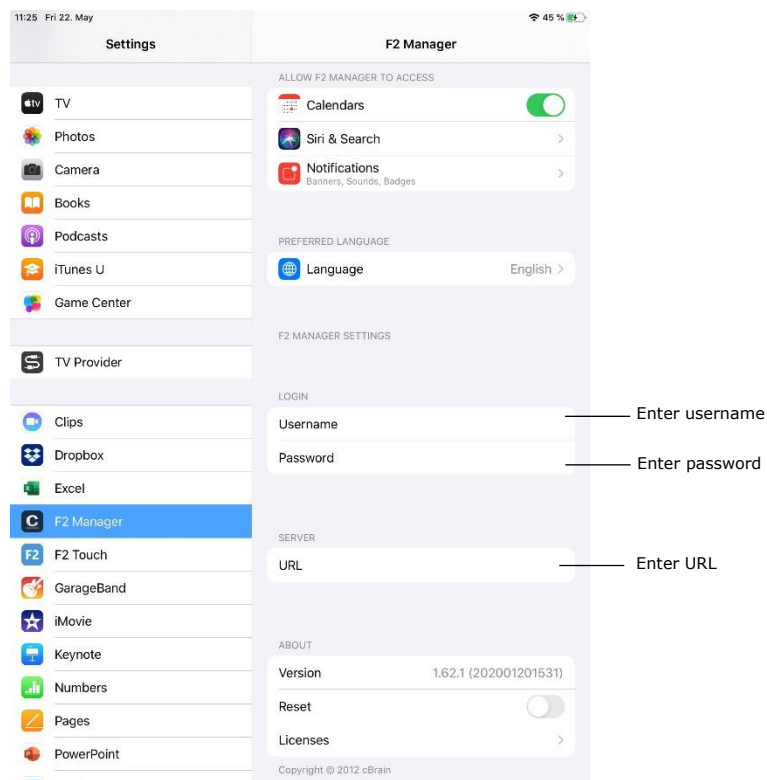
11:25 Fri 22. May

45 %

Settings

TV
Photos
Camera
Books
Podcasts
iTunes U
Game Center

TV Provider

Clips
Dropbox
Excel
F2 Manager
F2 Touch
GarageBand
iMovie
Keynote
Numbers
Pages
PowerPoint

F2 Manager

ALLOW F2 MANAGER TO ACCESS

Calendars
Siri & Search
Notifications
Banners, Sounds, Badges

PREFERRED LANGUAGE

Language English

F2 MANAGER SETTINGS

LOGIN

Username
Password

SERVER

URL

ABOUT

Version 1.62.1 (202001201531)
Reset
Licenses

Copyright © 2012 cBrain

Enter username
Enter password
Enter URL